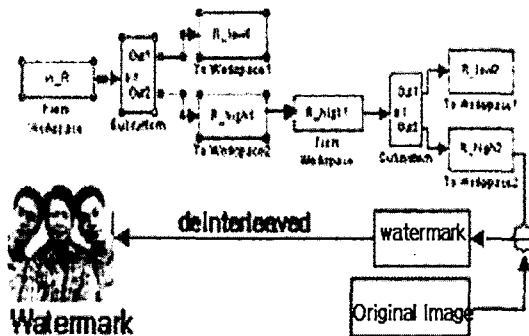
in_R
From Workspace

Out1
In1
Out2
Subsystem

R_low1
To Workspace1

R_high1
To Workspace2

R_high1
From Workspace

Out1
In1
Out2
Subsystem

R_low2
To Workspace1

R_high2
To Workspace2

deinterleaved

watermark

Original Image

Watermark